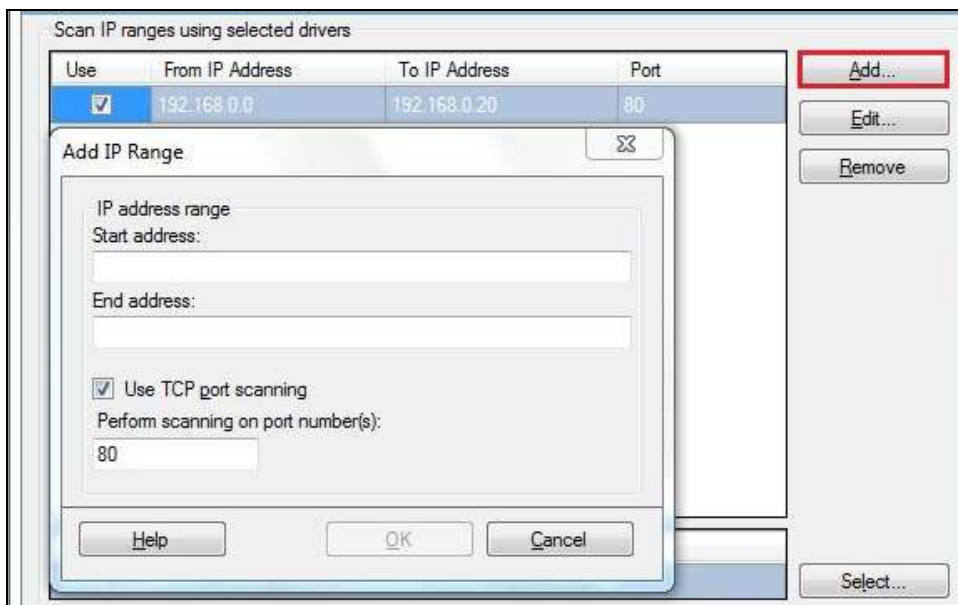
Scan IP ranges using selected drivers

| Use | From IP Address | To IP Address | Port |
|---|---|---|---|
| ☑ | 192.168.0.0 | 192.168.0.20 | 80 |

Add...

Edit...

Remove

Add IP Range

IP address range

Start address:

End address:

☑ Use TCP port scanning

Perform scanning on port number(s):

80

Help

OK

Cancel

Select...